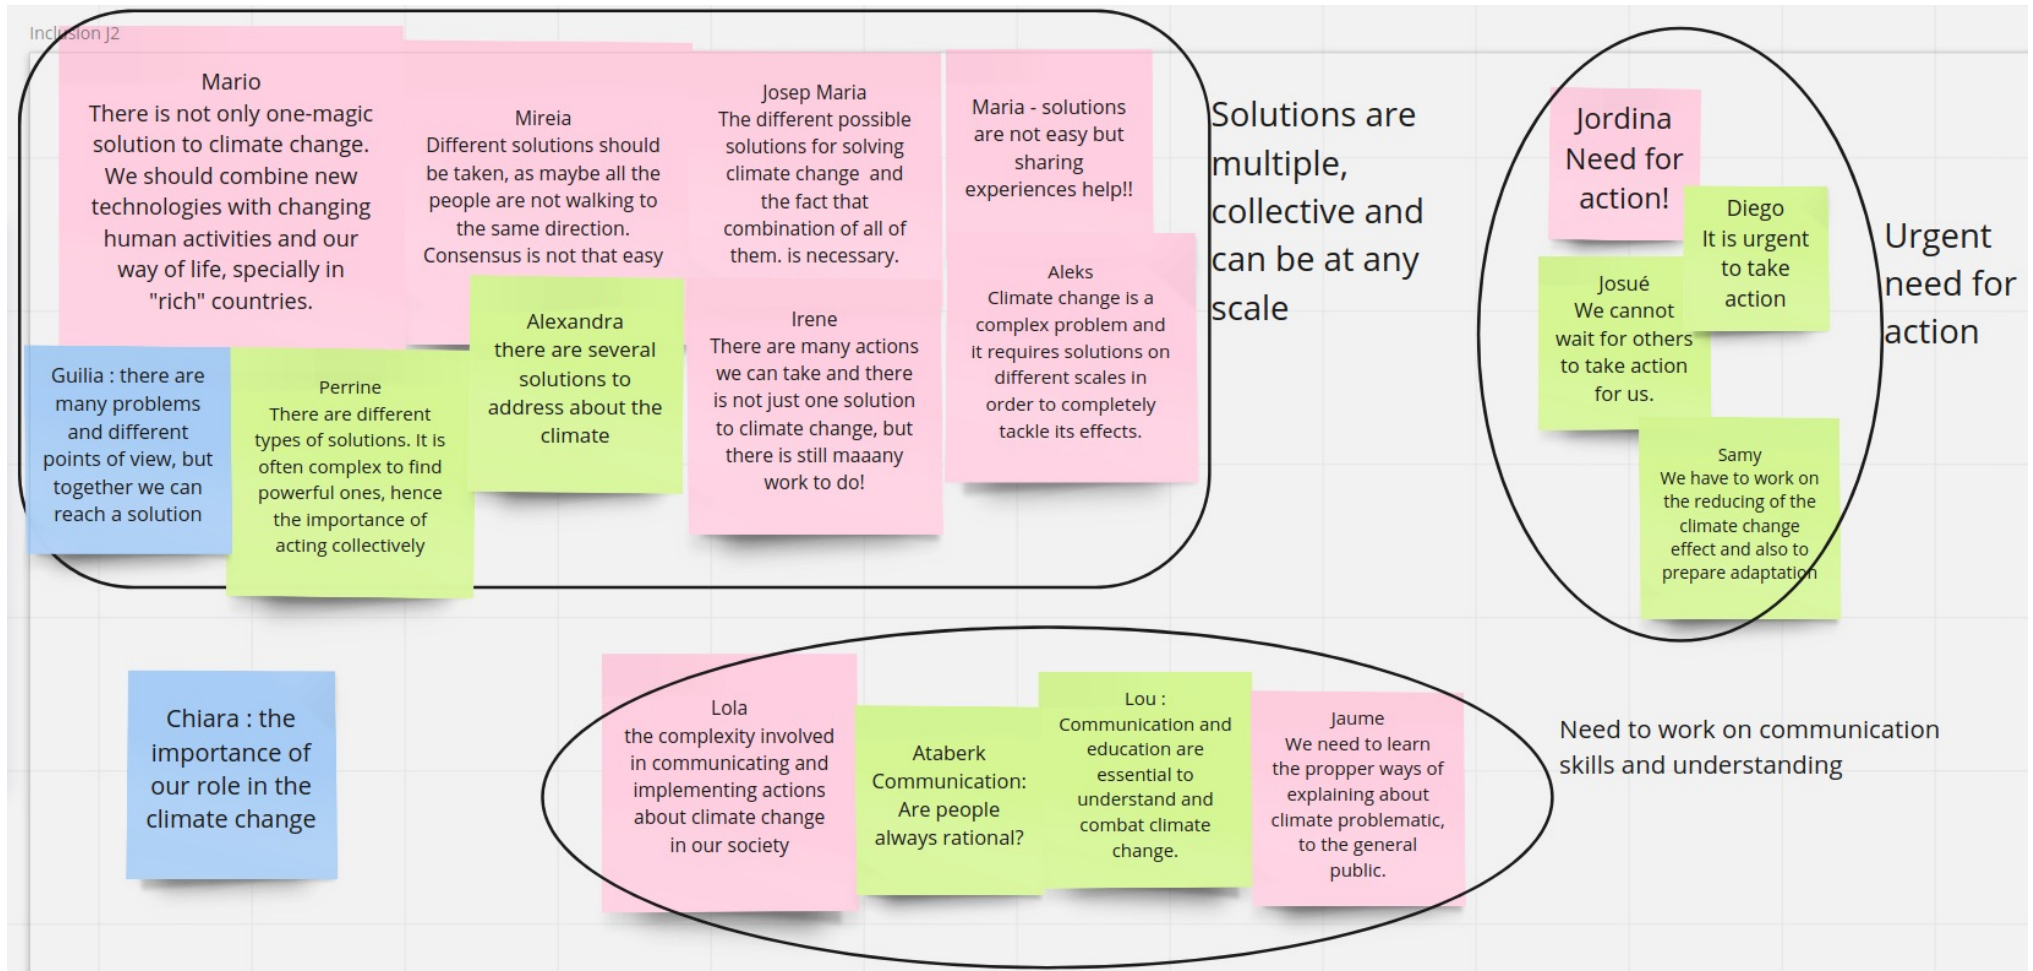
Inclusion J2

Mario
There is not only one-magic solution to climate change. We should combine new technologies with changing human activities and our way of life, specially in "rich" countries.

Mireia
Different solutions should be taken, as maybe all the people are not walking to the same direction. Consensus is not that easy

Josep Maria
The different possible solutions for solving climate change and the fact that combination of all of them. is necessary.

Maria - solutions are not easy but sharing experiences help!!

Guilia : there are many problems and different points of view, but together we can reach a solution

Perrine
There are different types of solutions. It is often complex to find powerful ones, hence the importance of acting collectively

Alexandra
there are several solutions to address about the climate

Irene
There are many actions we can take and there is not just one solution to climate change, but there is still maaany work to do!

Aleks
Climate change is a complex problem and it requires solutions on different scales in order to completely tackle its effects.

Solutions are multiple, collective and can be at any scale

Jordina
Need for action!

Diego
It is urgent to take action

Josué
We cannot wait for others to take action for us.

Samy
We have to work on the reducing of the climate change effect and also to prepare adaptation

Urgent need for action

Chiara : the importance of our role in the climate change

Lola
the complexity involved in communicating and implementing actions about climate change in our society

Ataberk
Communication: Are people always rational?

Lou :
Communication and education are essential to understand and combat climate change.

Jaume
We need to learn the propper ways of explaining about climate problematic, to the general public.

Need to work on communication skills and understanding